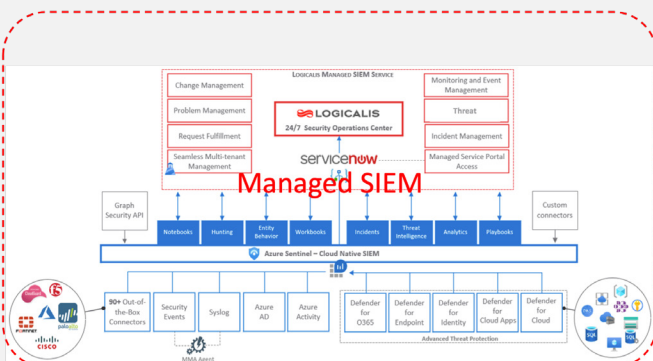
Logicalis Managed SIEM Service

Change Management

Problem Management

Request Fulfillment

Seamless Multi-tenant Management

LOGICALIS
24/7 Security Operations Center

servicenow

Monitoring and Event Management

Threat

Incident Management

Managed Service Portal Access

Managed SIEM

Graph Security API

Custom connectors

Notebooks

Hunting

Entity Behavior

Workbooks

Incidents

Threat Intelligence

Analytics

Playbooks

Azure Sentinel – Cloud Native SIEM

90+ Out-of-the-Box Connectors

Security Events

Syslog

Azure AD

Azure Activity

Defender for O365

Defender for Endpoint

Defender for Identity

Defender for Cloud Apps

Defender for Cloud

Advanced Threat Protection

MMA Agent

FORTINET

paloalto

CISCO